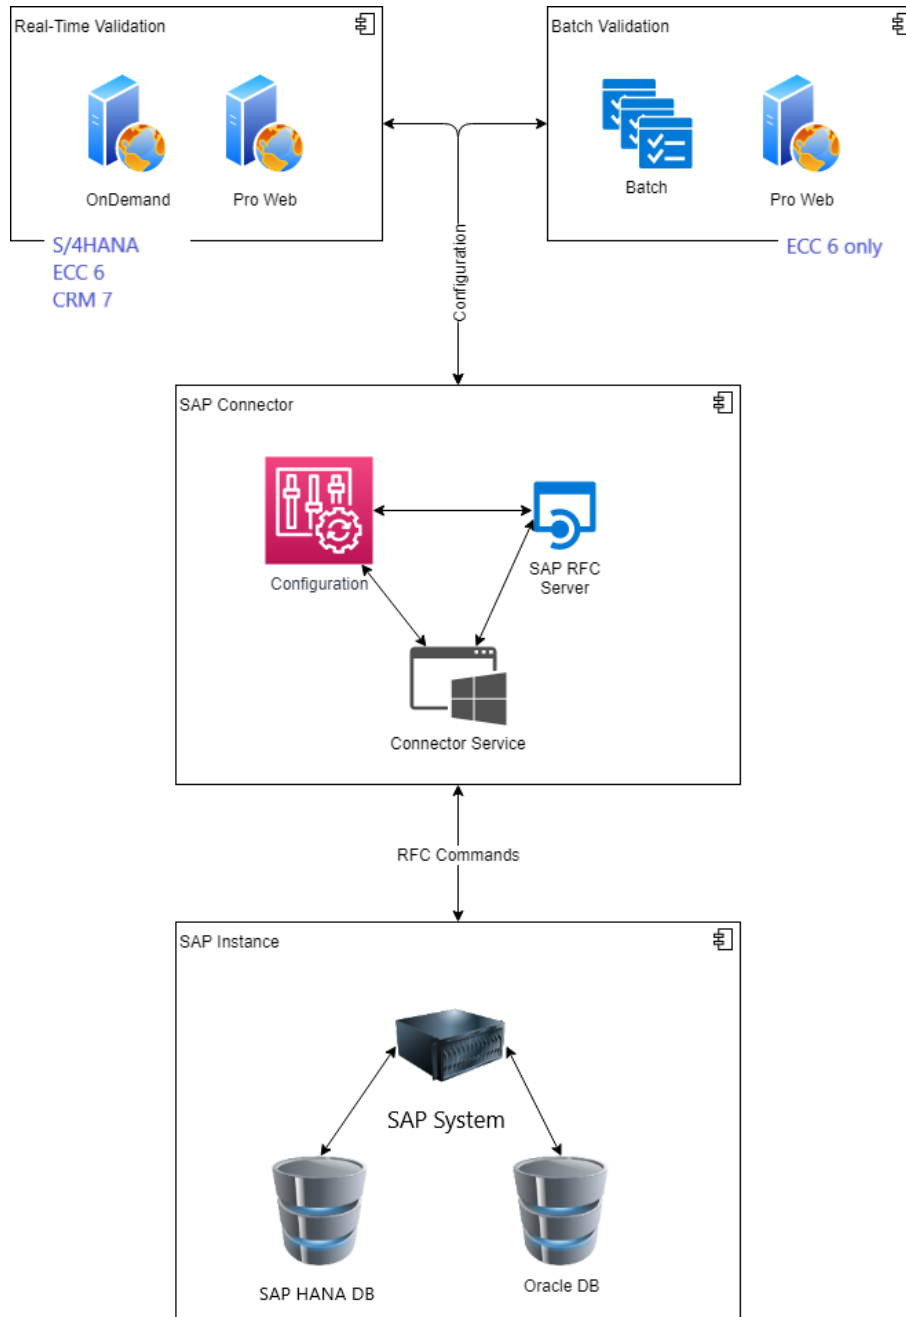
Real-Time Validation

OnDemand

Pro Web

S/4HANA
ECC 6
CRM 7

Batch Validation

Batch

Pro Web

ECC 6 only

Configuration

SAP Connector

Configuration

SAP RFC Server

Connector Service

RFC Commands

SAP Instance

SAP System

SAP HANA DB

Oracle DB